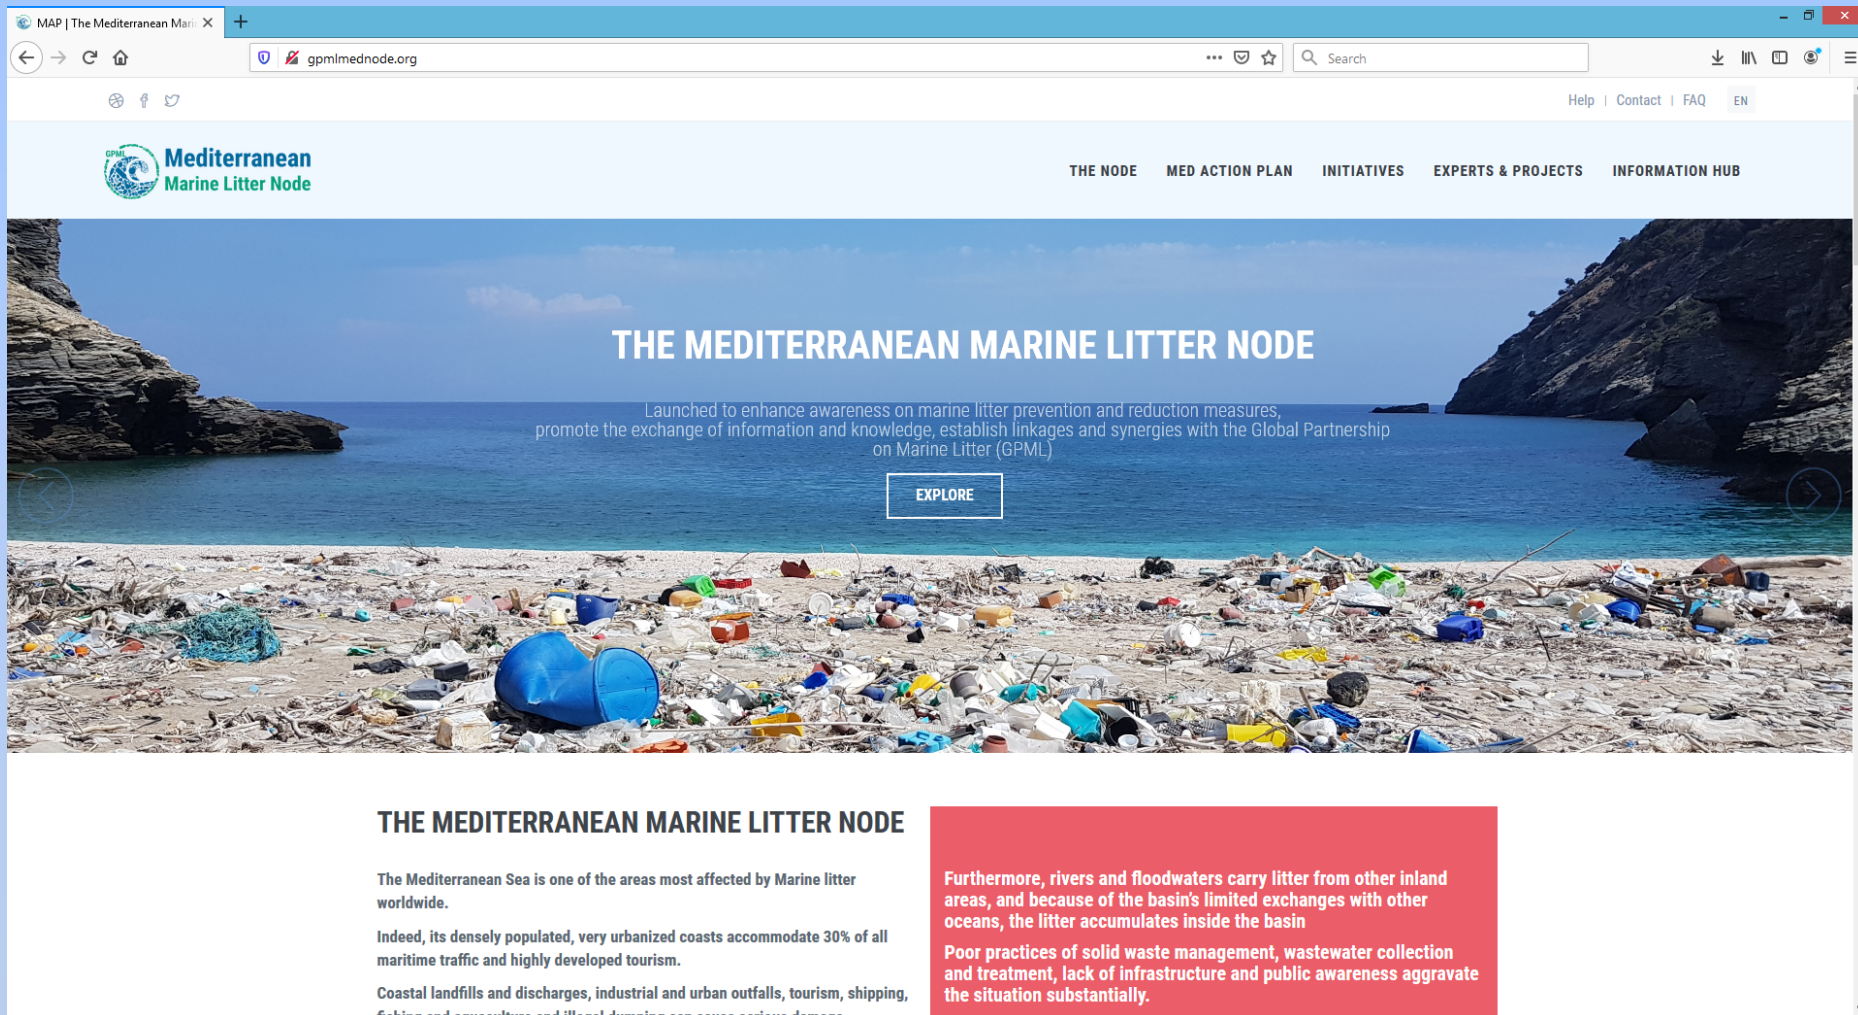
MAP | The Mediterranean Mari

gpmlmednode.org

Search

Help | Contact | FAQ EN

GPML Mediterranean Marine Litter Node

THE NODE MED ACTION PLAN INITIATIVES EXPERTS & PROJECTS INFORMATION HUB

THE MEDITERRANEAN MARINE LITTER NODE

Launched to enhance awareness on marine litter prevention and reduction measures, promote the exchange of information and knowledge, establish linkages and synergies with the Global Partnership on Marine Litter (GPML)

EXPLORE

THE MEDITERRANEAN MARINE LITTER NODE

The Mediterranean Sea is one of the areas most affected by Marine litter worldwide.

Indeed, its densely populated, very urbanized coasts accommodate 30% of all maritime traffic and highly developed tourism.

Coastal landfills and discharges, industrial and urban outfalls, tourism, shipping, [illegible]

Furthermore, rivers and floodwaters carry litter from other inland areas, and because of the basin's limited exchanges with other oceans, the litter accumulates inside the basin

Poor practices of solid waste management, wastewater collection and treatment, lack of infrastructure and public awareness aggravate the situation substantially.